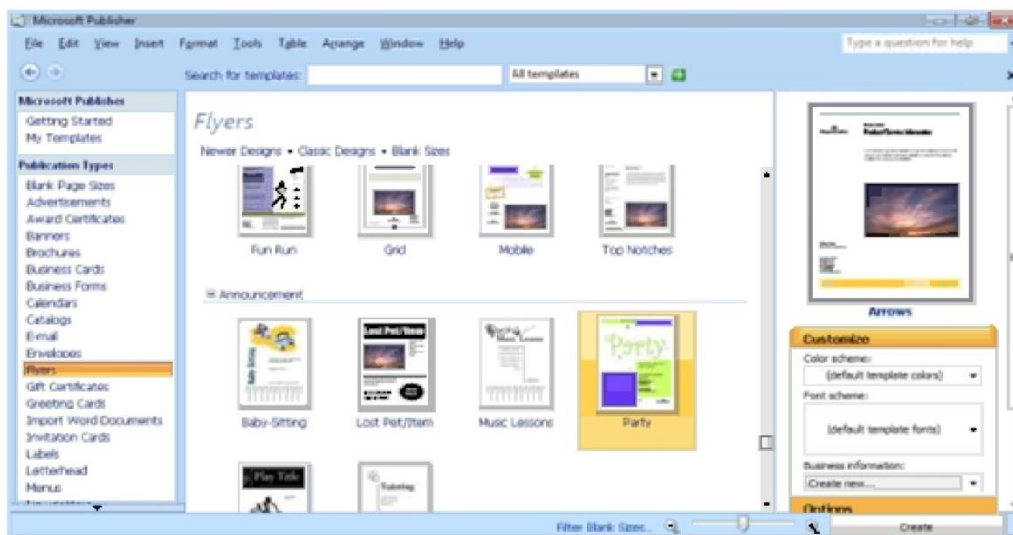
Microsoft Publisher

File Edit View Insert Format Tools Table Arrange Window Help

Type a question for help

Search for templates: All templates

Microsoft Publisher
Getting Started
My Templates

Publication Types
Blank Page Sizes
Advertisements
Award Certificates
Banners
Brochures
Business Cards
Business Forms
Calendars
Catalogs
E-mail
Envelopes
Flyers
Gift Certificates
Greeting Cards
Import Word Documents
Invitation Cards
Labels
Letterhead
Menus

Flyers

Newer Designs • Classic Designs • Blank Sizes

Fun Run
Grid
Mobile
Top Notches

Announcement

Lost Pet/Item
Music Lessons
Party

Baby-Sitting
Lost Pet/Item
Music Lessons
Party

Play Title
Tutoring

Arrows

Customize

Color scheme:
(default template colors)

Font scheme:
(default template fonts)

Business information:
Create new...

Options

Filter Blank Sizes...

Create